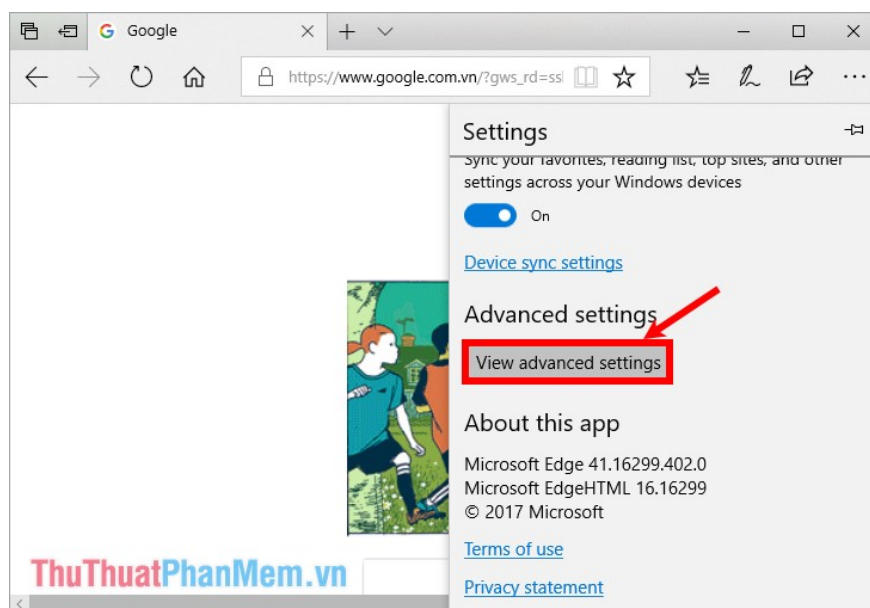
Google

https://www.google.com.vn/?gws_rd=ssl

Settings

Sync your favorites, reading list, top sites, and other settings across your Windows devices

On

Device sync settings

Advanced settings

View advanced settings

About this app

Microsoft Edge 41.16299.402.0
Microsoft EdgeHTML 16.16299
© 2017 Microsoft

Terms of use

Privacy statement

ThuThuatPhanMem.vn